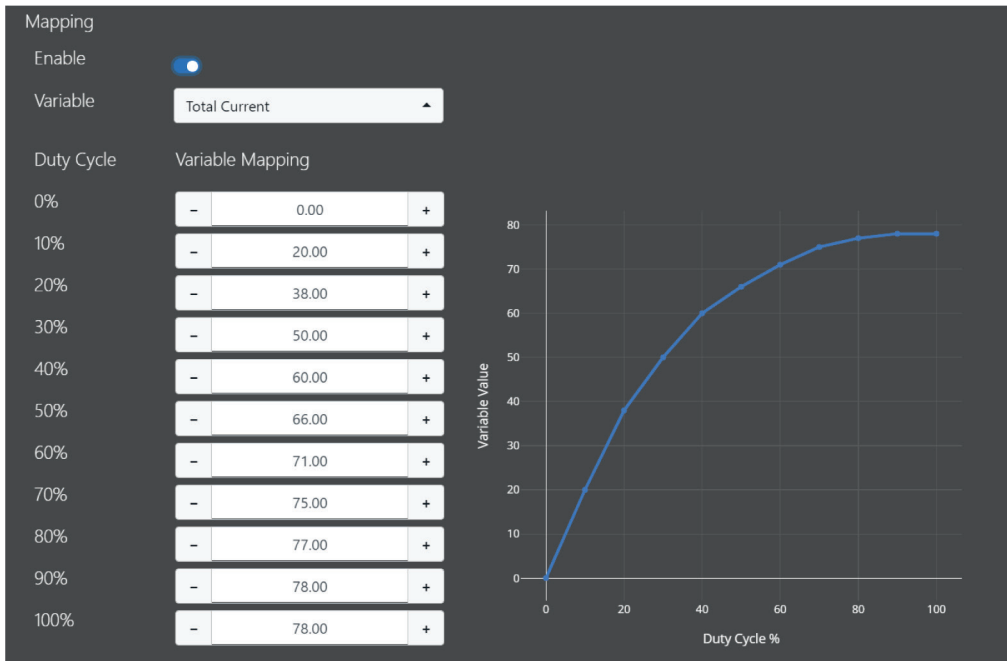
Mapping

Enable

Variable Total Current

Duty Cycle Variable Mapping

| Duty Cycle | | Variable Mapping | |
|---|---|---|---|
| 0% | − | 0.00 | + |
| 10% | − | 20.00 | + |
| 20% | − | 38.00 | + |
| 30% | − | 50.00 | + |
| 40% | − | 60.00 | + |
| 50% | − | 66.00 | + |
| 60% | − | 71.00 | + |
| 70% | − | 75.00 | + |
| 80% | − | 77.00 | + |
| 90% | − | 78.00 | + |
| 100% | − | 78.00 | + |

Variable Value

80
70
60
50
40
30
20
10
0

0 20 40 60 80 100

Duty Cycle %